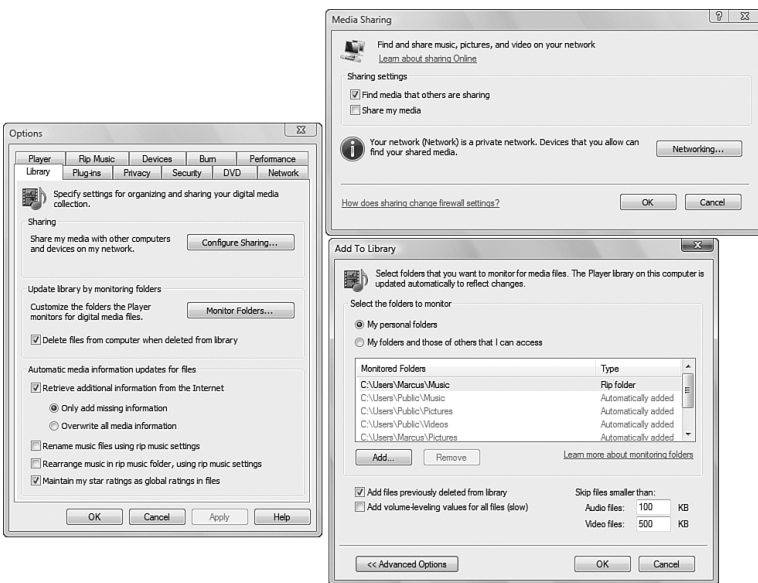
Media Sharing

Find and share music, pictures, and video on your network
Learn about sharing Online

Sharing settings
Find media that others are sharing
Share my media

Your network (Network) is a private network. Devices that you allow can find your shared media.

Networking...

How does sharing change firewall settings?

OK Cancel

Options

Player | Rip Music | Devices | Burn | Performance
Library | Plug-ins | Privacy | Security | DVD | Network

Specify settings for organizing and sharing your digital media collection.

Sharing
Share my media with other computers and devices on my network.
Configure Sharing...

Update library by monitoring folders
Customize the folders the Player monitors for digital media files.
Monitor Folders...
Delete files from computer when deleted from library

Automatic media information updates for files
Retrieve additional information from the Internet
Only add missing information
Overwrite all media information
Rename music files using rip music settings
Rearrange music in rip music folder, using rip music settings
Maintain my star ratings as global ratings in files

OK Cancel Apply Help

Add To Library

Select folders that you want to monitor for media files. The Player library on this computer is updated automatically to reflect changes.

Select the folders to monitor
My personal folders
My folders and those of others that I can access

| Monitored Folders | Type |
|---|---|
| C:\Users\Marcus\Music | Rip folder |
| C:\Users\Public\Music | Automatically added |
| C:\Users\Public\Pictures | Automatically added |
| C:\Users\Public\Videos | Automatically added |
| C:\Users\Marcus\Pictures | Automatically added |

Add... Remove
Learn more about monitoring folders

Add files previously deleted from library
Add volume-leveling values for all files (slow)

Skip files smaller than:
Audio files: 100 KB
Video files: 500 KB

<< Advanced Options
OK Cancel